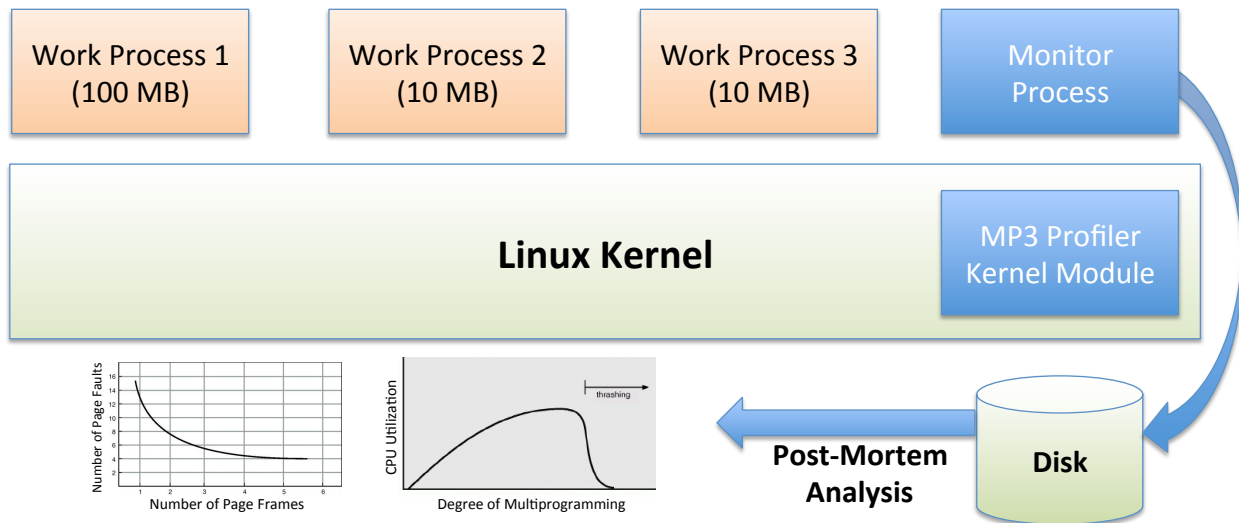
Work Process 1
(100 MB)

Work Process 2
(10 MB)

Work Process 3
(10 MB)

Monitor
Process

Linux Kernel

MP3 Profiler
Kernel Module

Number of Page Faults

16
14
12
10
8
6
4
2

1 2 3 4 5 6

Number of Page Frames

CPU Utilization

thrashing

Degree of Multiprogramming

Post-Mortem
Analysis

Disk